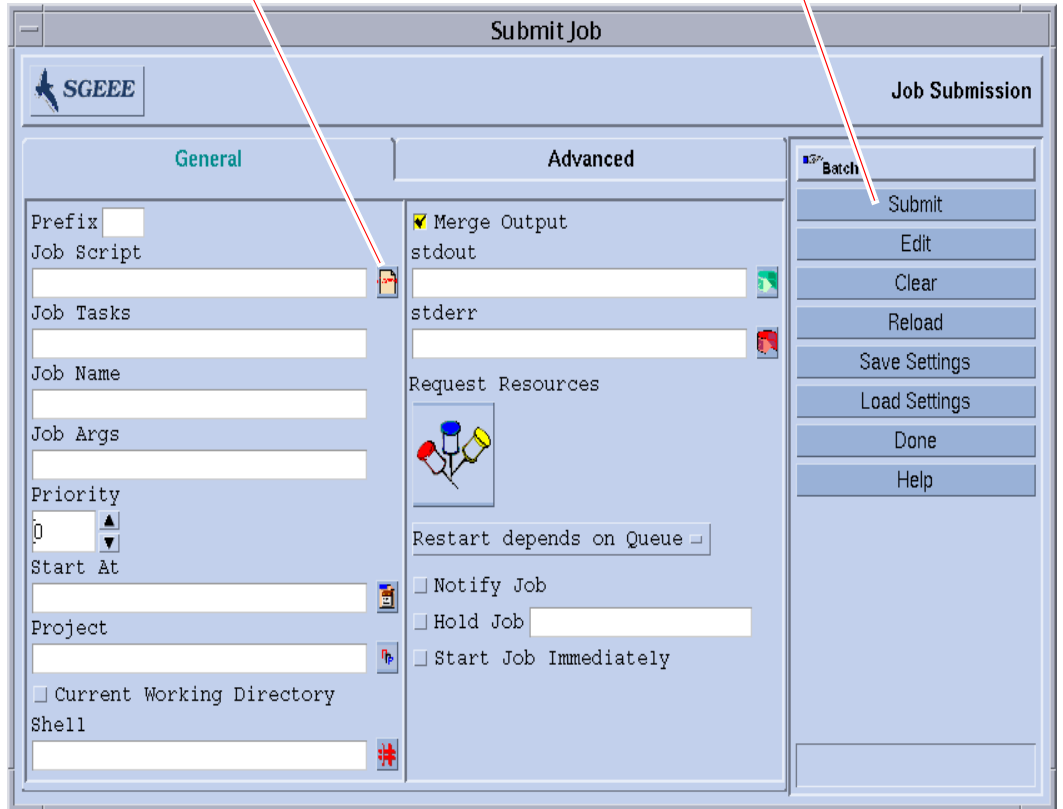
Submit Job

SGEEE

Job Submission

General

Advanced

Batch

Submit

Edit

Clear

Reload

Save Settings

Load Settings

Done

Help

Prefix

Job Script

Job Tasks

Job Name

Job Args

Priority

0

Start At

Project

Current Working Directory

Shell

Merge Output

stdout

stderr

Request Resources

Restart depends on Queue

Notify Job

Hold Job

Start Job Immediately